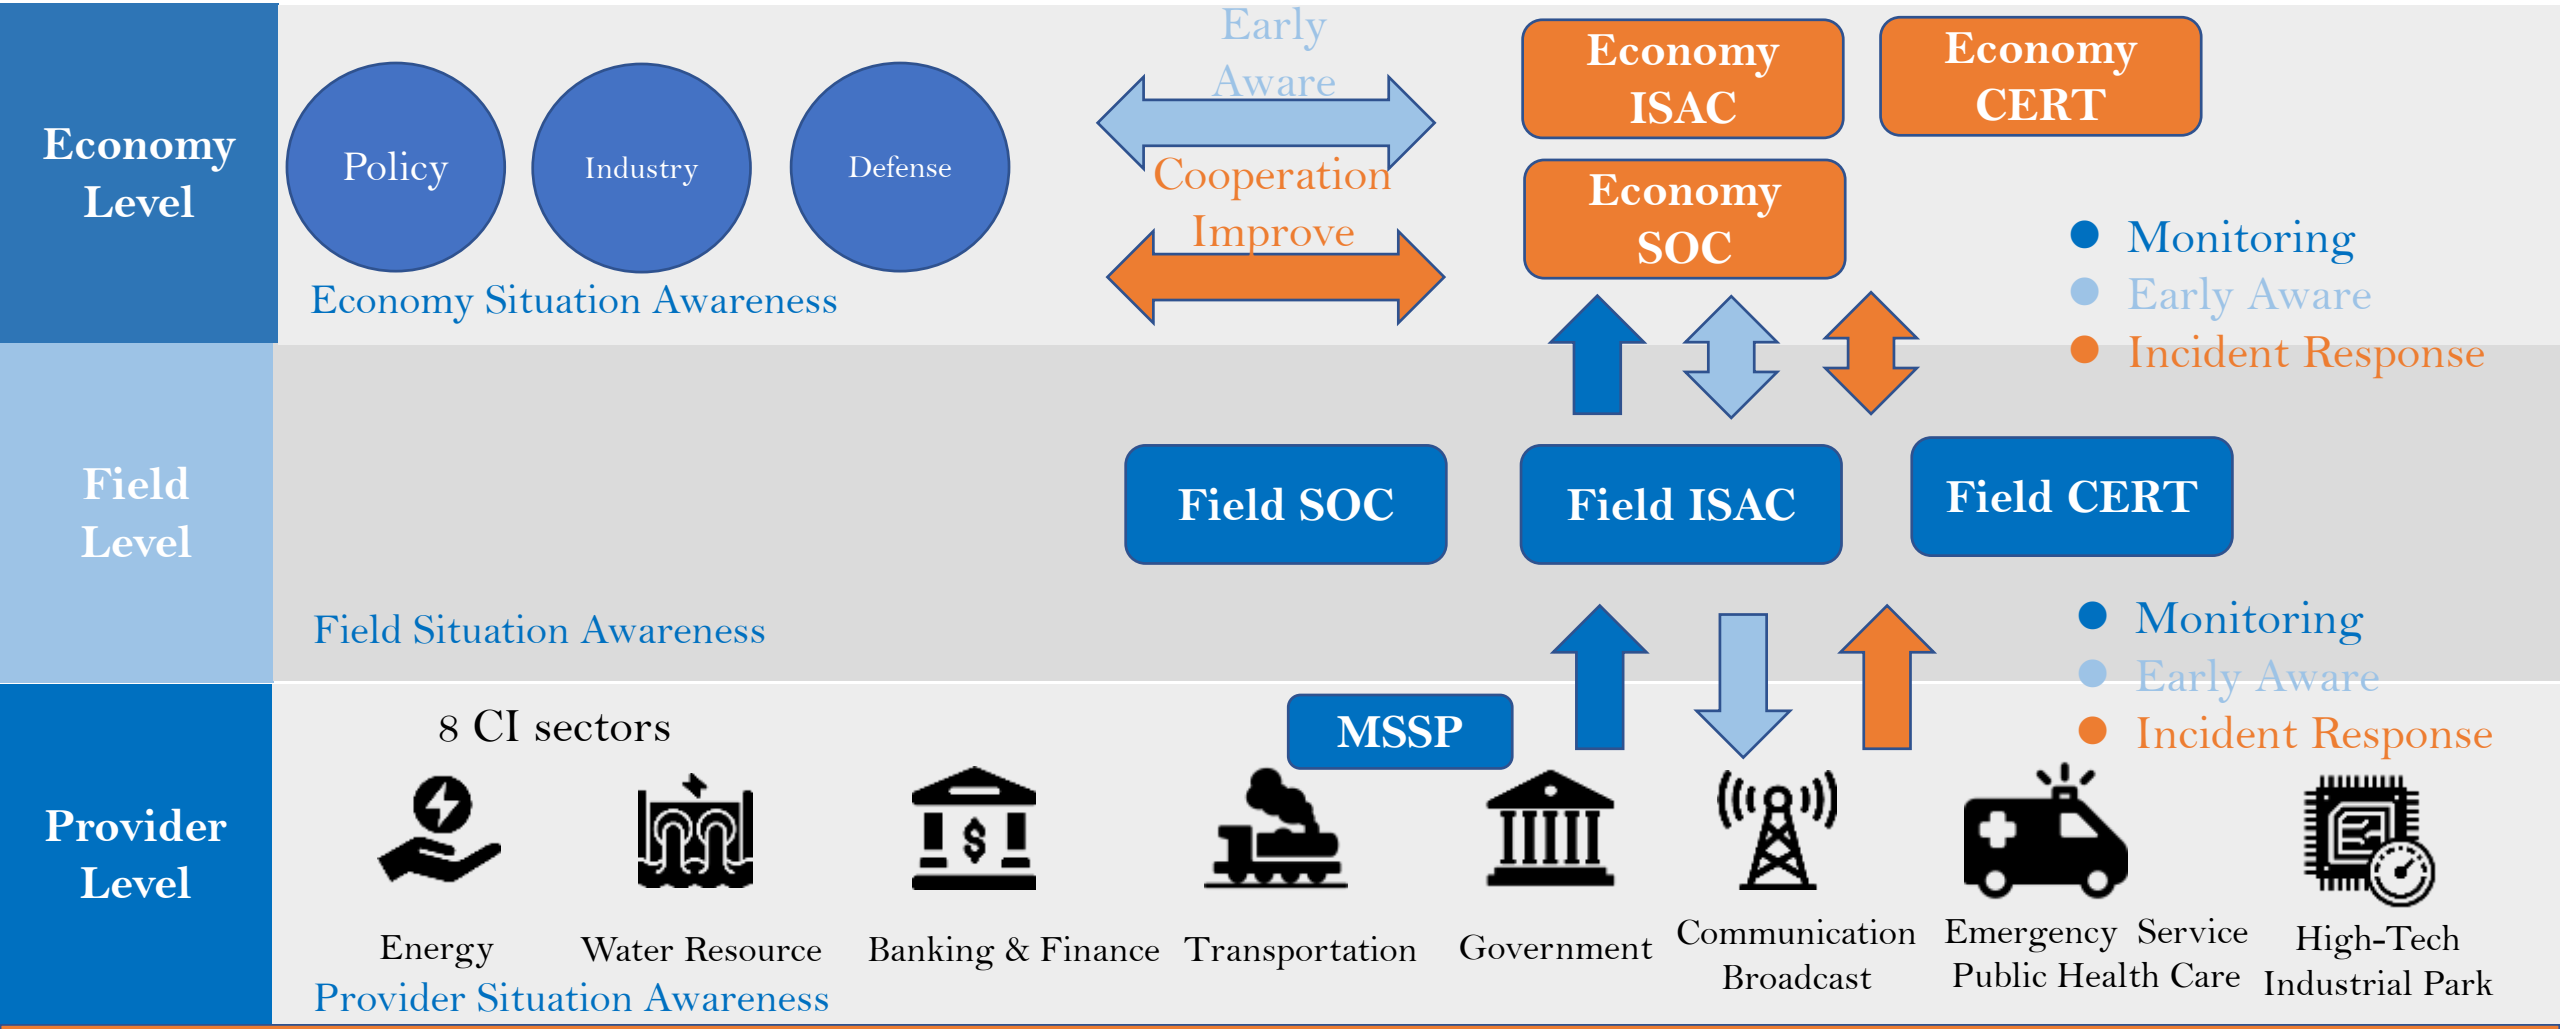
Economy Level

Policy

Industry

Defense

Economy Situation Awareness

Early Aware

Cooperation Improve

Economy ISAC

Economy CERT

Economy SOC

Monitoring
Early Aware
Incident Response

Field Level

Field SOC

Field ISAC

Field CERT

Field Situation Awareness

Monitoring
Early Aware
Incident Response

Provider Level

8 CI sectors

MSSP

Energy

Water Resource

Banking & Finance

Transportation

Government

Communication Broadcast

Emergency Service Public Health Care

High-Tech Industrial Park

Provider Situation Awareness